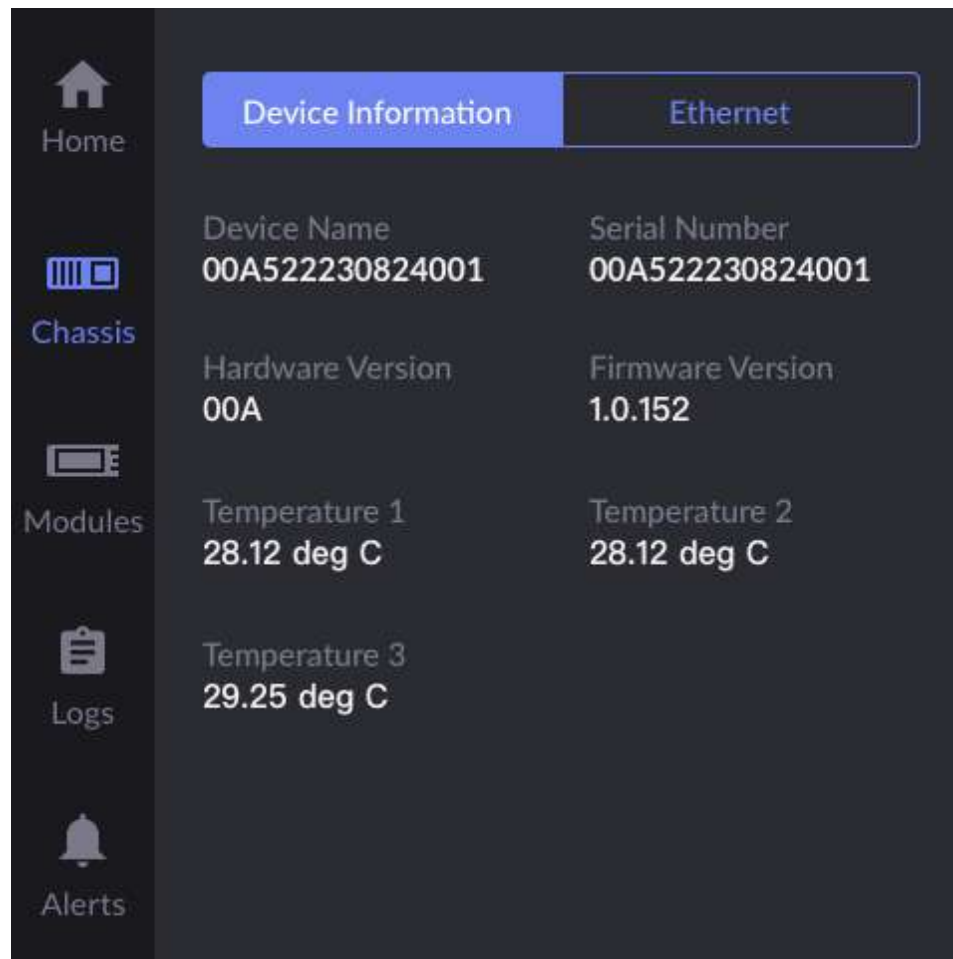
Home

Chassis

Modules

Logs

Alerts

Device Information

Ethernet

Device Name
00A522230824001

Serial Number
00A522230824001

Hardware Version
00A

Firmware Version
1.0.152

Temperature 1
28.12 deg C

Temperature 2
28.12 deg C

Temperature 3
29.25 deg C